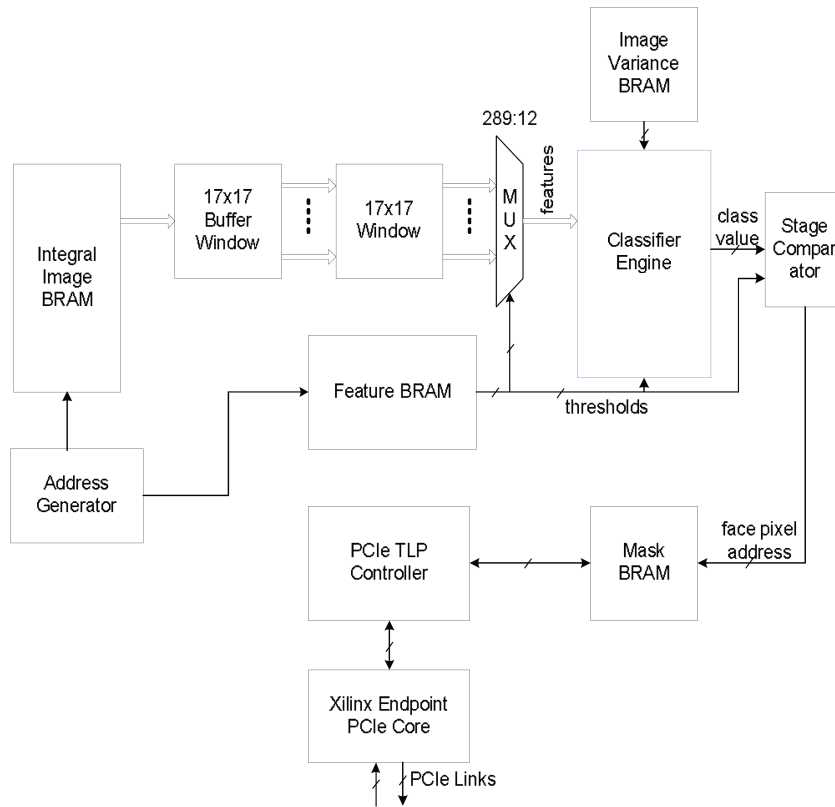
Image Variance BRAM

289:12

Integral Image BRAM

17x17 Buffer Window

17x17 Window

M U X

features

Classifier Engine

class value

Stage Compar ator

Feature BRAM

thresholds

Address Generator

PCIe TLP Controller

Mask BRAM

face pixel address

Xilinx Endpoint PCIe Core

PCIe Links